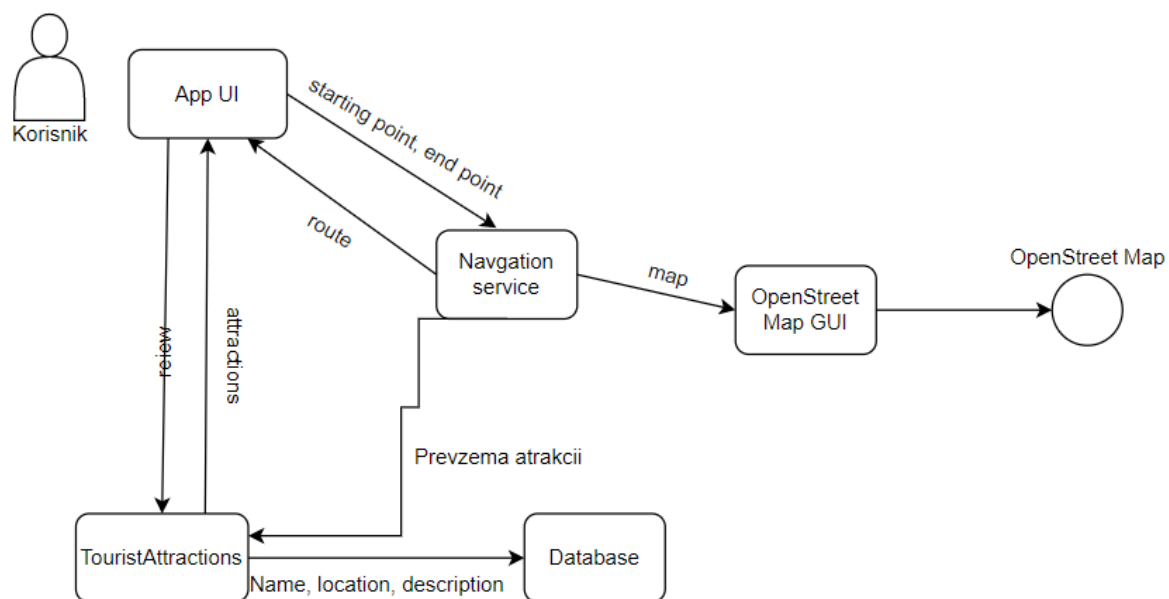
Korisnik

App UI

starting point, end point

route

Navgation service

map

OpenStreet Map GUI

OpenStreet Map

reiew

attractions

Prevzema atrakcii

TouristAttractions

Name, location, description

Database